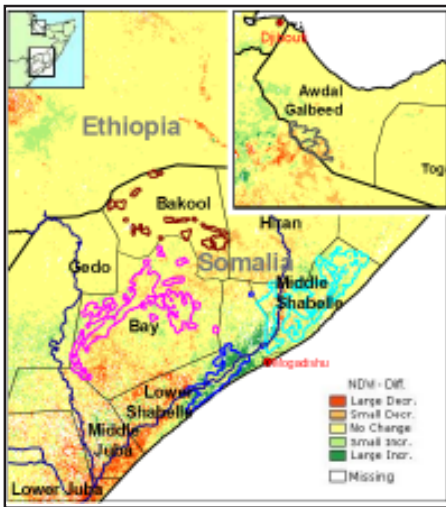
Djibouti
Awdal
Galbeed
Tog
Ethiopia
Bakool
Hiran
Gedo
Somalia
Middle
Shabelle
Bay
Mogadishu
Lower
Shabelle
Middle
Juba
Lower Juba
NDVI - Diff.
Large Decr.
Small Decr.
No Change
Small Incr.
Large Incr.
Missing